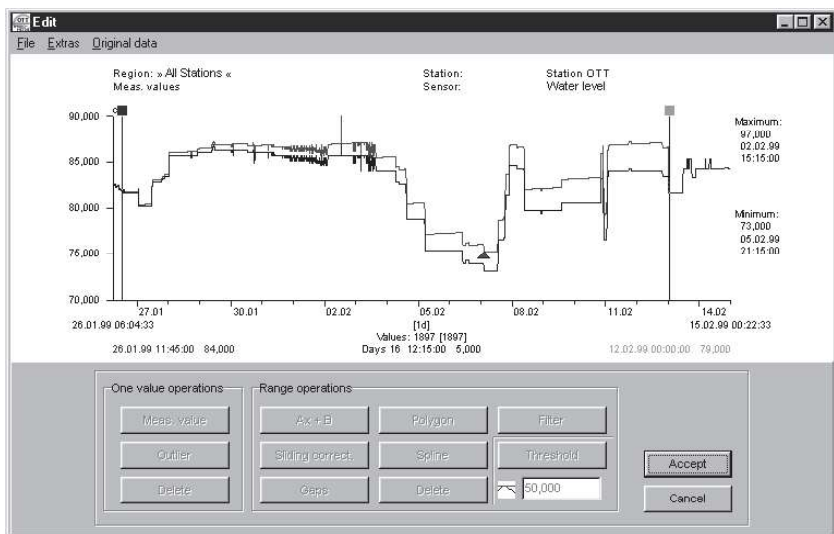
Edit

File Extras Original data

Region: » All Stations «
Meas. values

Station:
Sensor:

Station OTT
Water level

90,000
85,000
80,000
75,000
70,000

Maximum:
97,000
02.02.99
15:15:00

Minimum:
73,000
05.02.99
21:15:00

27.01 30.01 02.02 05.02 08.02 11.02 14.02

26.01.99 06:04:33
[1d]
Values: 1897 [1897]
15.02.99 00:22:33

26.01.99 11:45:00 84,000
Days 16 12:15:00 5,000
12.02.99 00:00:00 79,000

One value operations
Meas. value
Outlier
Delete

Range operations
Ax + B
Polygon
Filter
Sliding correct.
Spline
Threshold
Gaps
Delete
50,000

Accept
Cancel